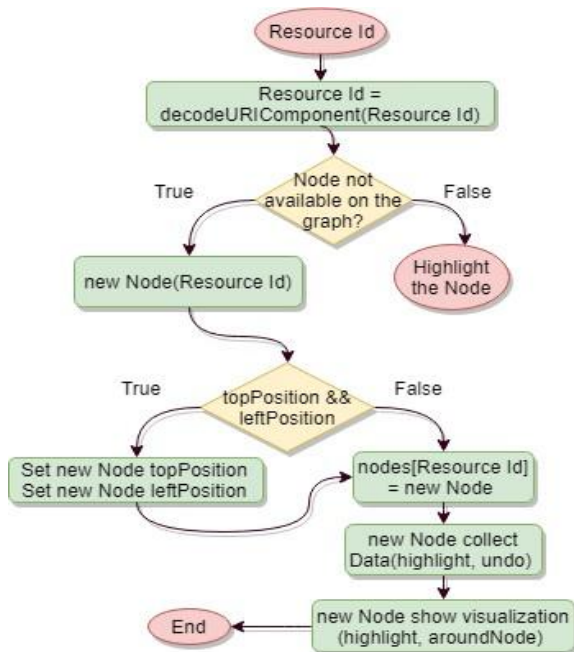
Resource Id

Resource Id = decodeURIComponent(Resource Id)

True

Node not available on the graph?

False

new Node(Resource Id)

Highlight the Node

True

topPosition && leftPosition

False

Set new Node topPosition
Set new Node leftPosition

nodes[Resource Id] = new Node

new Node collect Data(highlight, undo)

End

new Node show visualization (highlight, aroundNode)